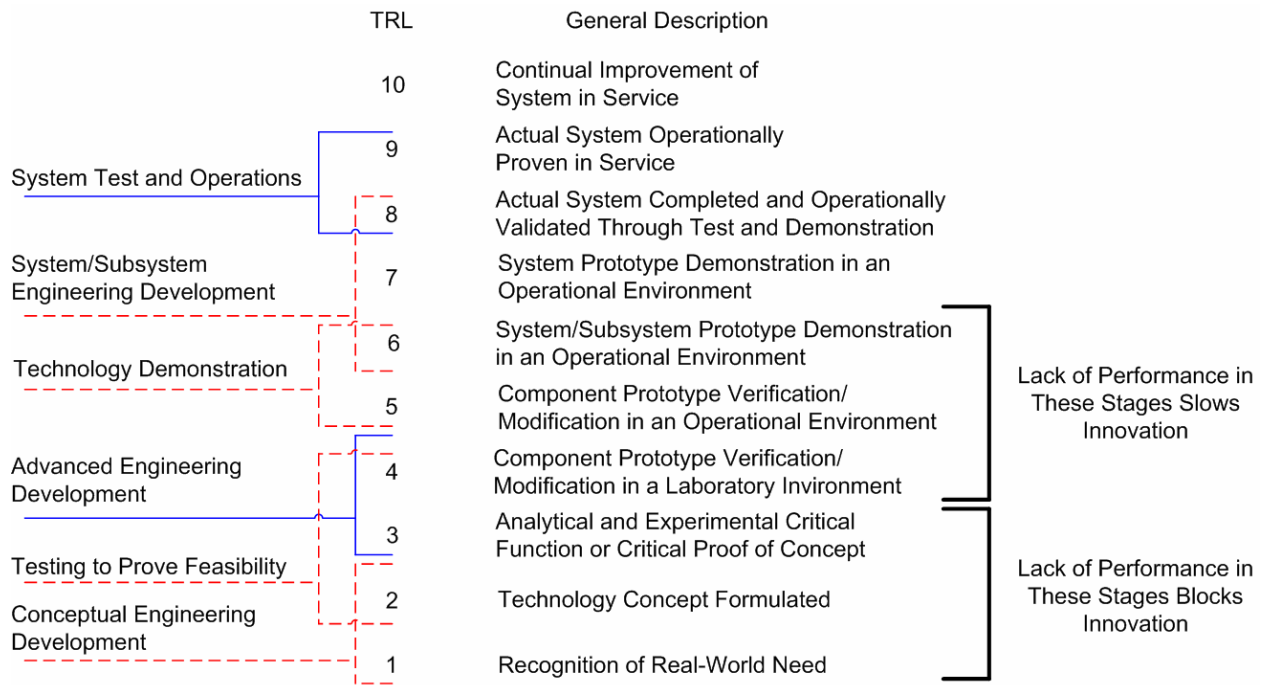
TRL

General Description

10 Continual Improvement of System in Service

System Test and Operations

9 Actual System Operationally Proven in Service

8 Actual System Completed and Operationally Validated Through Test and Demonstration

System/Subsystem Engineering Development

7 System Prototype Demonstration in an Operational Environment

Technology Demonstration

6 System/Subsystem Prototype Demonstration in an Operational Environment

5 Component Prototype Verification/ Modification in an Operational Environment

Lack of Performance in These Stages Slows Innovation

Advanced Engineering Development

4 Component Prototype Verification/ Modification in a Laboratory Invironment

3 Analytical and Experimental Critical Function or Critical Proof of Concept

Testing to Prove Feasibility

Conceptual Engineering Development

2 Technology Concept Formulated

1 Recognition of Real-World Need

Lack of Performance in These Stages Blocks Innovation